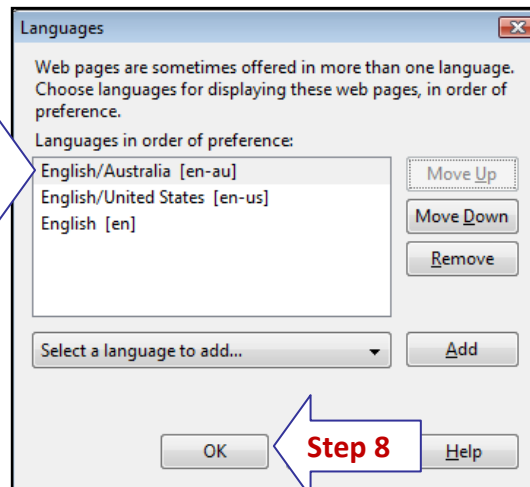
Languages

Web pages are sometimes offered in more than one language. Choose languages for displaying these web pages, in order of preference.

Languages in order of preference:

English/Australia [en-au]
English/United States [en-us]
English [en]

Move Up
Move Down
Remove

Select a language to add...

Add

OK

Step 8

Help